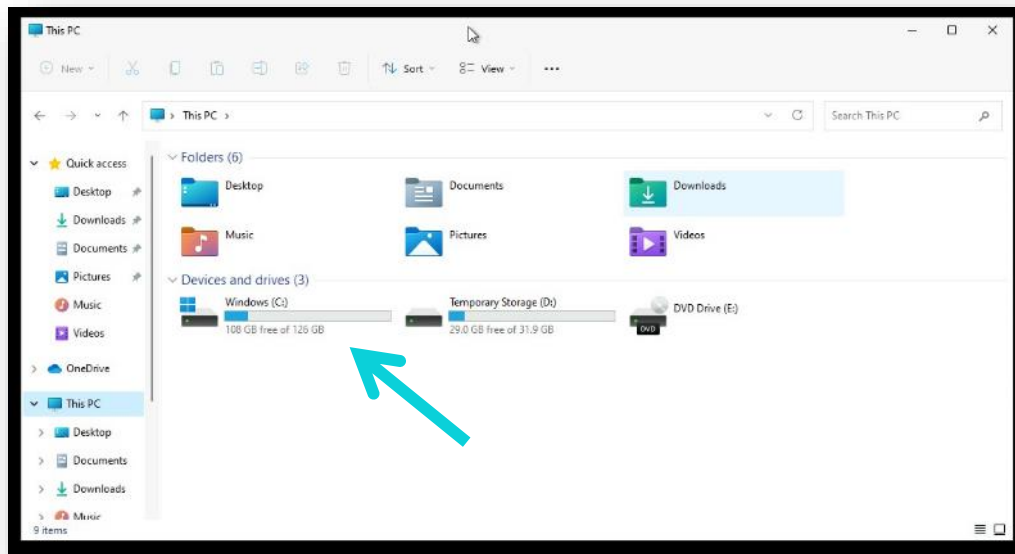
This PC

New Sort View ...

This PC

Search This PC

Quick access
Desktop
Downloads
Documents
Pictures
Music
Videos
OneDrive
This PC
Desktop
Documents
Downloads
Music

Folders (6)

Desktop
Documents
Downloads
Music
Pictures
Videos

Devices and drives (3)

Windows (C:)
108 GB free of 126 GB
Temporary Storage (D:)
29.0 GB free of 31.9 GB
DVD Drive (E:)
DVD

9 items